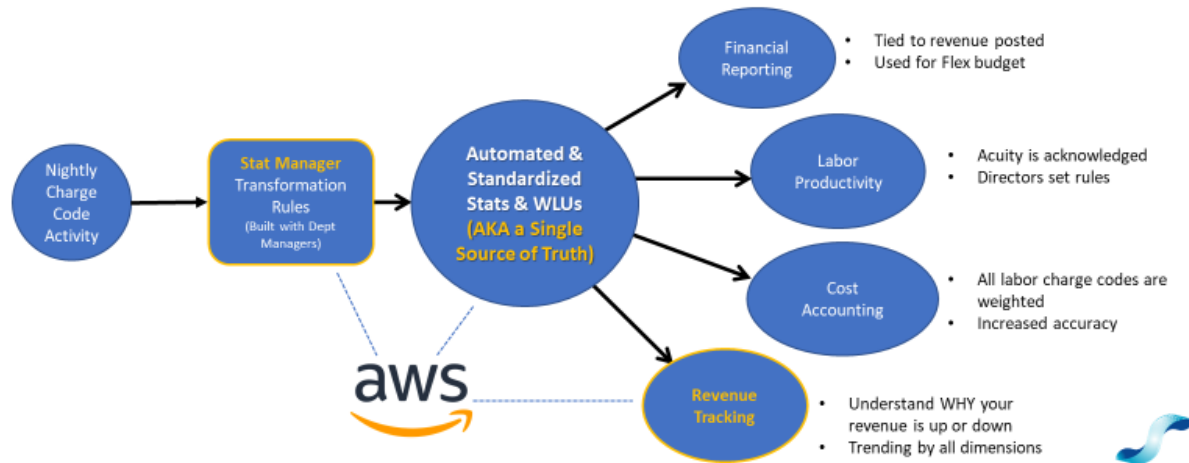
Nightly Charge Code Activity

Stat Manager
Transformation Rules
(Built with Dept Managers)

Automated & Standardized Stats & WLUs
(AKA a Single Source of Truth)

aws

Financial Reporting
• Tied to revenue posted
• Used for Flex budget

Labor Productivity
• Acuity is acknowledged
• Directors set rules

Cost Accounting
• All labor charge codes are weighted
• Increased accuracy

Revenue Tracking
• Understand WHY your revenue is up or down
• Trending by all dimensions